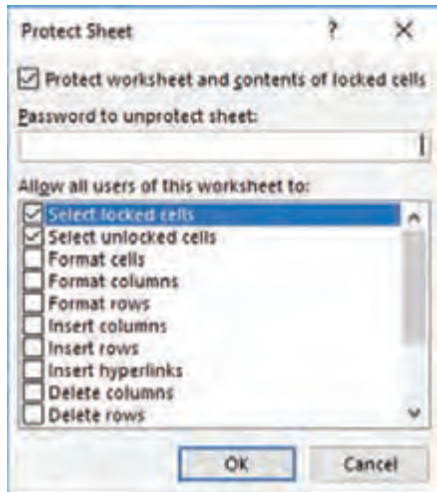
Protect Sheet
?
X
☑ Protect worksheet and contents of locked cells
Password to unprotect sheet:

Allow all users of this worksheet to:
☑ Select locked cells
☑ Select unlocked cells
☐ Format cells
☐ Format columns
☐ Format rows
☐ Insert columns
☐ Insert rows
☐ Insert hyperlinks
☐ Delete columns
☐ Delete rows
OK
Cancel